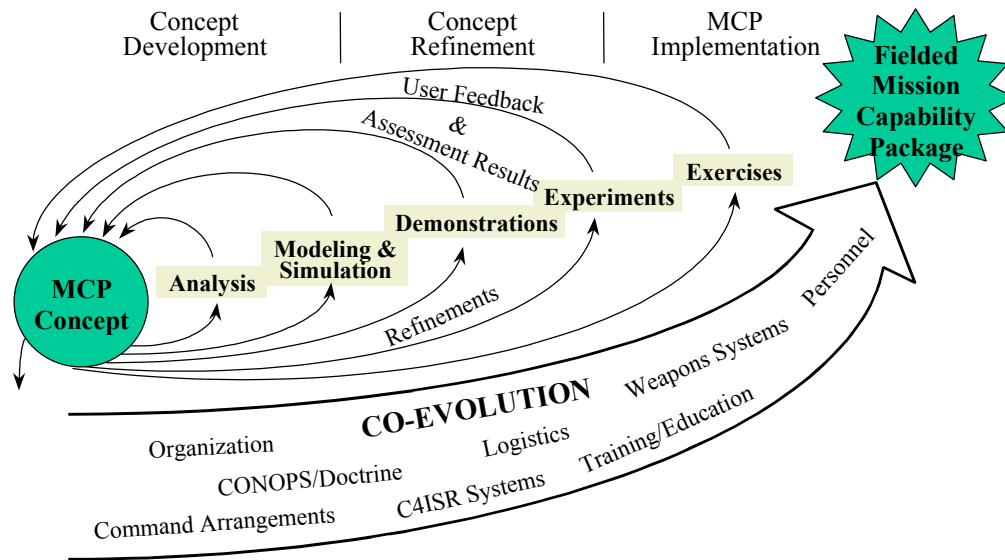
Concept Development

Concept Refinement

MCP Implementation

Fielded Mission Capability Package

User Feedback & Assessment Results

Exercises

Experiments

Demonstrations

Modeling & Simulation

Analysis

MCP Concept

Refinements

Personnel

Weapons Systems

CO-EVOLUTION

Organization

Logistics

Training/Education

CONOPS/Doctrine

C4ISR Systems

Command Arrangements